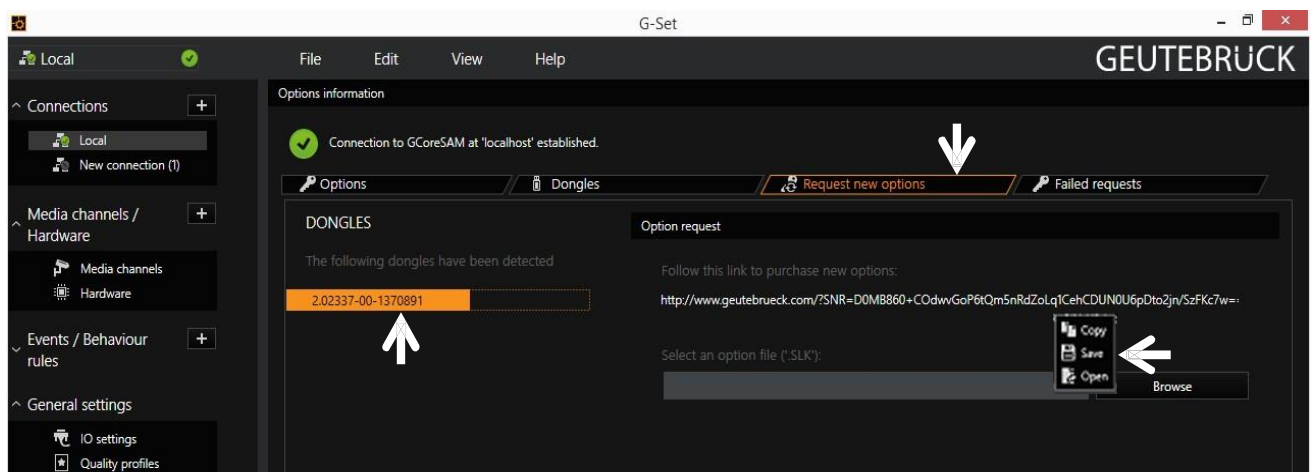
G-Set

Local

File Edit View Help

GEUTEBRÜCK

Connections +

Local

New connection (1)

Media channels / Hardware +

Media channels

Hardware

Events / Behaviour rules +

General settings

IO settings

Quality profiles

Options information

Connection to GCoreSAM at 'localhost' established.

Options

Dongles

Request new options

Failed requests

DONGLES

The following dongles have been detected

2.02337-00-1370891

Option request

Follow this link to purchase new options:

http://www.geutebrueck.com/?SNR=D0MB860+COdwvGoP6tQm5nRdZoLq1CehCDUN0U6pDto2jn/SzFKc7w=

Copy

Save

Open

Select an option file ('.SLK'):

Browse